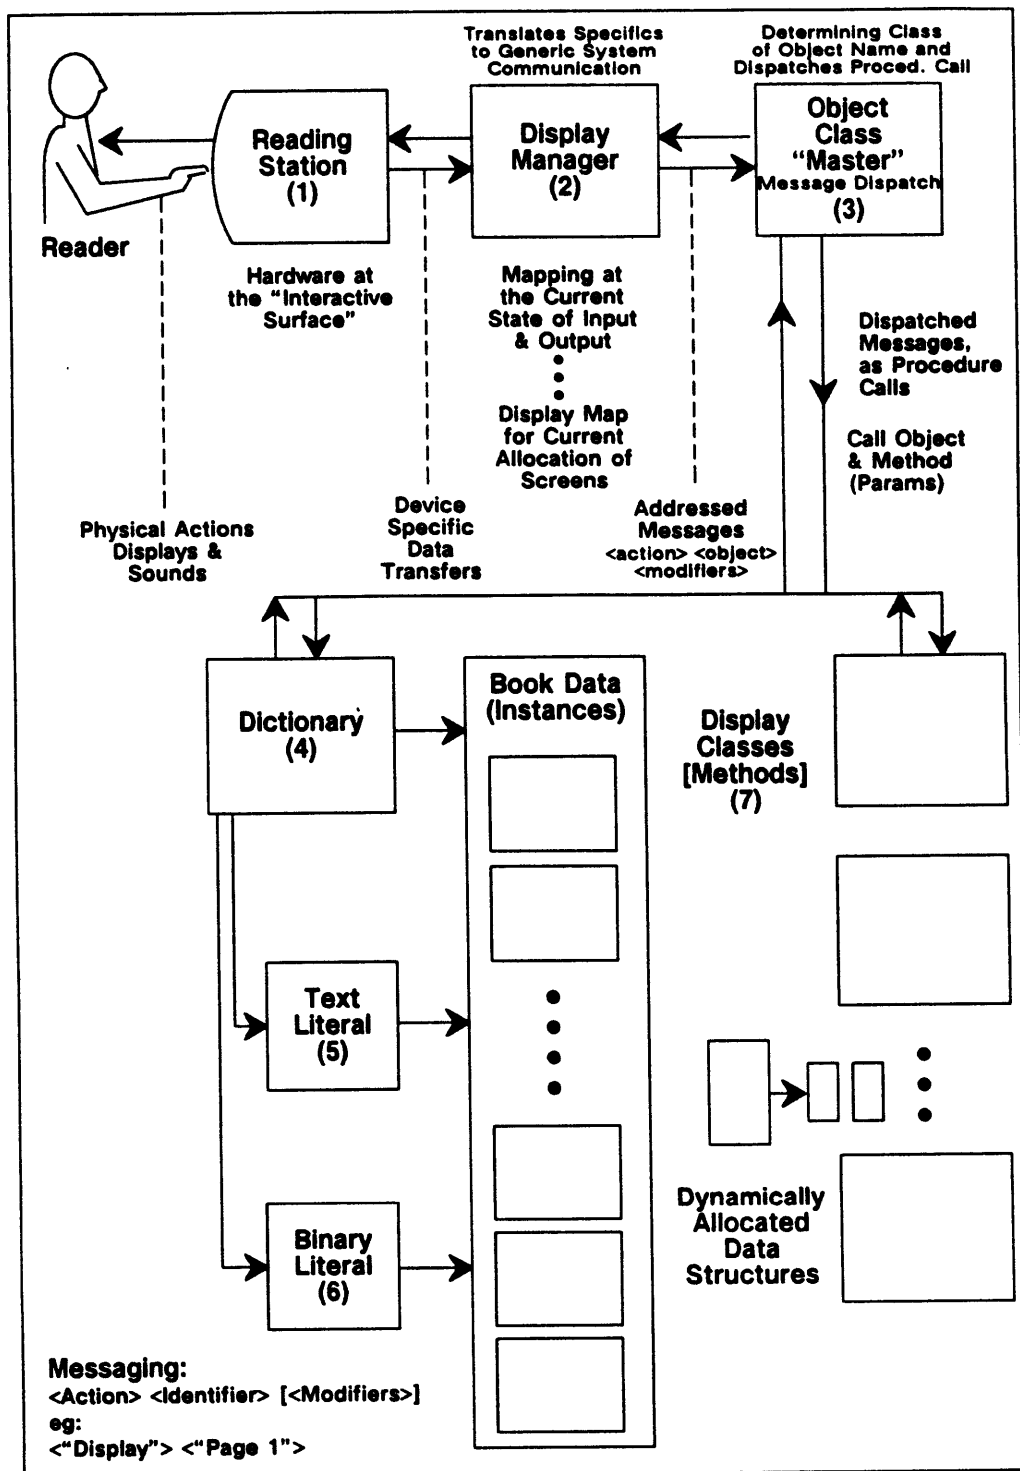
Translates Specifics to Generic System Communication

Determining Class of Object Name and Dispatches Proced. Call

Reading Station (1)

Display Manager (2)

Object Class "Master" Message Dispatch (3)

Reader

Hardware at the "Interactive Surface"

Mapping at the Current State of Input & Output

Display Map for Current Allocation of Screens

Dispatched Messages, as Procedure Calls

Call Object & Method (Params)

Physical Actions Displays & Sounds

Device Specific Data Transfers

Addressed Messages <action> <object> <modifiers>

Dictionary (4)

Book Data (Instances)

Display Classes [Methods] (7)

Text Literal (5)

Binary Literal (6)

Dynamically Allocated Data Structures

Messaging:
<Action> <Identifier> [<Modifiers>]
eg:
<"Display"> <"Page 1">